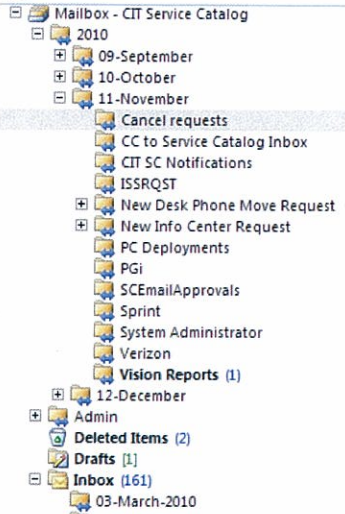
Mailbox - CIT Service Catalog
2010
09-September
10-October
11-November
Cancel requests
CC to Service Catalog Inbox
CIT SC Notifications
ISSRQST
New Desk Phone Move Request
New Info Center Request
PC Deployments
PGi
SCEmailApprovals
Sprint
System Administrator
Verizon
Vision Reports (1)
12-December
Admin
Deleted Items (2)
Drafts [1]
Inbox (161)
03-March-2010